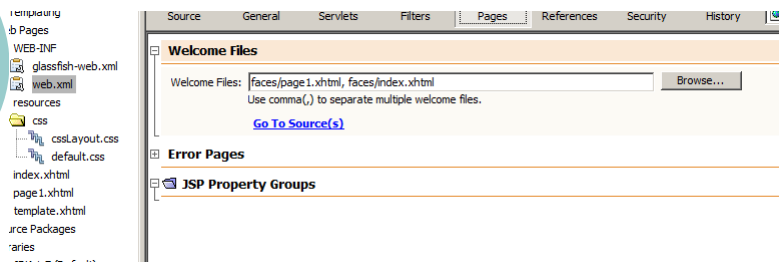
Templating
b Pages
WEB-INF
glassfish-web.xml
web.xml
resources
css
cssLayout.css
default.css
index.xhtml
page1.xhtml
template.xhtml
urce Packages
raries

Source General Servlets Filters Pages References Security History

Welcome Files

Welcome Files: faces/page1.xhtml, faces/index.xhtml
Browse...
Use comma(,) to separate multiple welcome files.

Go To Source(s)

Error Pages

JSP Property Groups